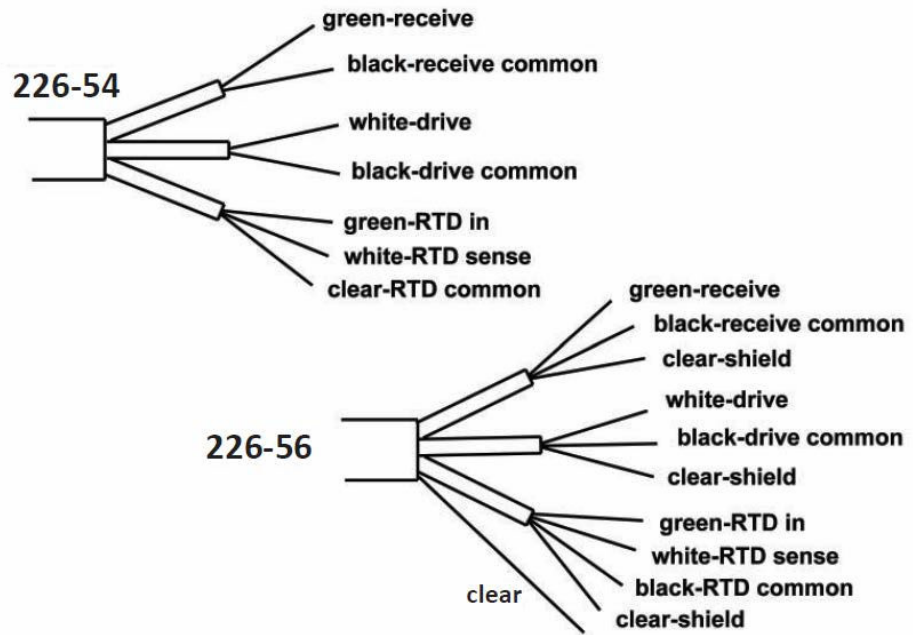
226-54

green-receive
black-receive common
white-drive
black-drive common
green-RTD in
white-RTD sense
clear-RTD common

226-56

green-receive
black-receive common
clear-shield
white-drive
black-drive common
clear-shield
green-RTD in
white-RTD sense
black-RTD common
clear
clear-shield